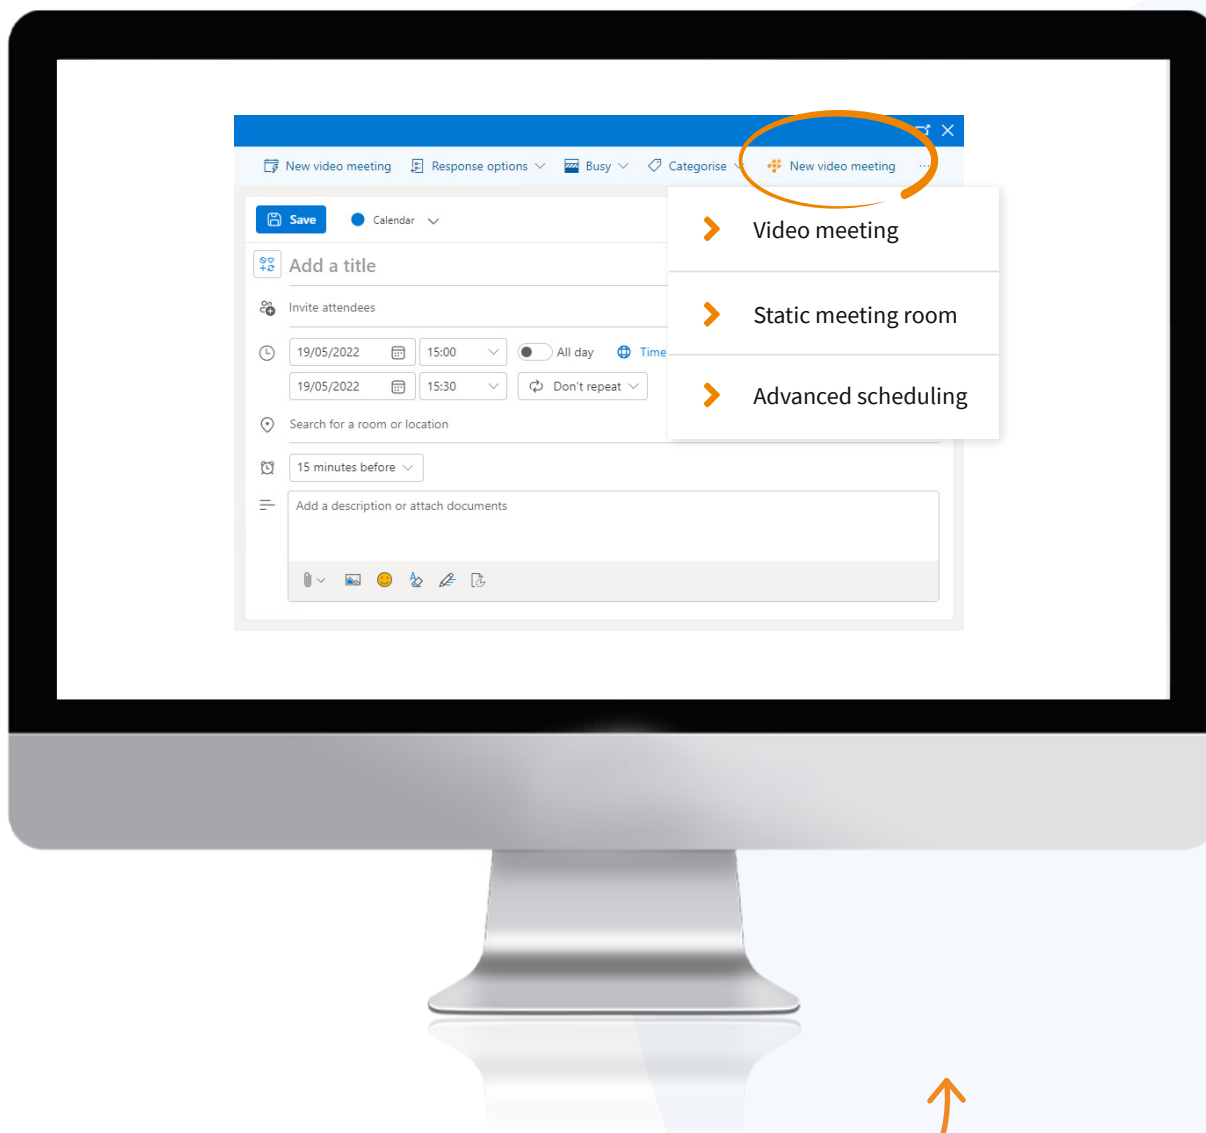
New video meeting Response options Busy Categorise New video meeting ...

Save Calendar

Add a title

Invite attendees

19/05/2022 15:00 All day Time

19/05/2022 15:30 Don't repeat

Search for a room or location

15 minutes before

Add a description or attach documents

Video meeting

Static meeting room

Advanced scheduling